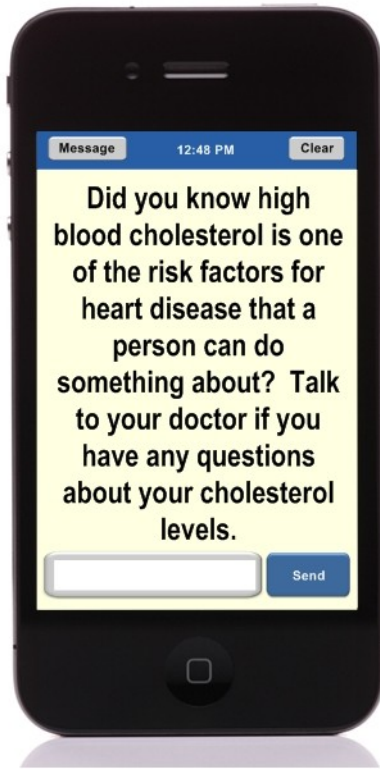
Message 12:48 PM Clear

Did you know high blood cholesterol is one of the risk factors for heart disease that a person can do something about? Talk to your doctor if you have any questions about your cholesterol levels.

Send